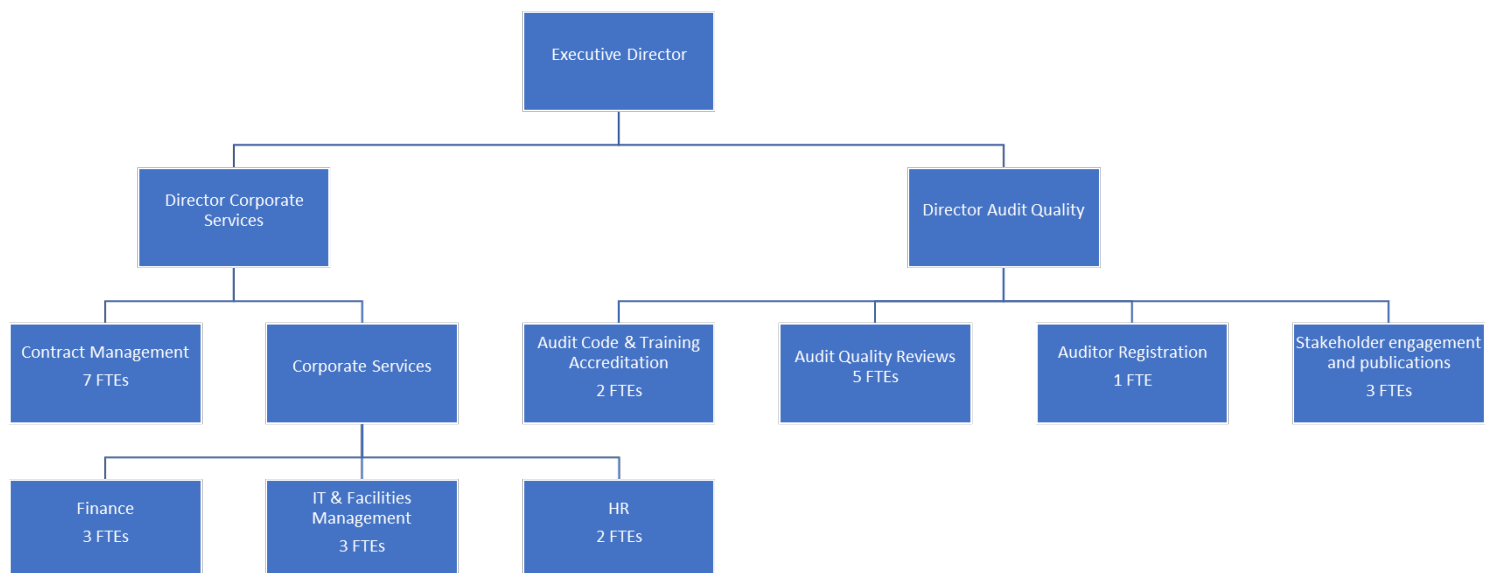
Executive Director

Director Corporate Services

Director Audit Quality

Contract Management
7 FTEs

Corporate Services

Audit Code & Training Accreditation
2 FTEs

Audit Quality Reviews
5 FTEs

Auditor Registration
1 FTE

Stakeholder engagement and publications
3 FTEs

Finance
3 FTEs

IT & Facilities Management
3 FTEs

HR
2 FTEs